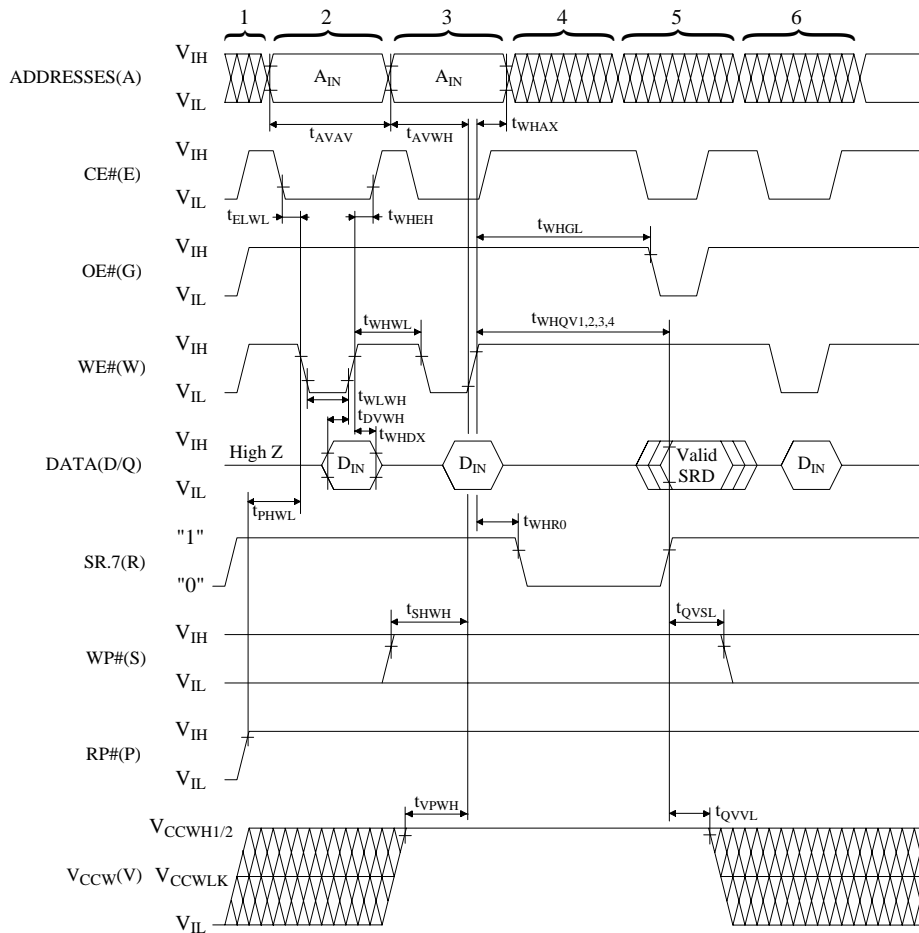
1 2 3 4 5 6

ADDRESSES(A) $V_{IH}$ $V_{IL}$ $A_{IN}$ $A_{IN}$

$t_{AVAV}$ $t_{AVWH}$ $t_{WHAX}$

CE#(E) $V_{IH}$ $V_{IL}$

$t_{ELWL}$ $t_{WHEH}$ $t_{WHGL}$

OE#(G) $V_{IH}$ $V_{IL}$

$t_{WHWL}$ $t_{WHQV1,2,3,4}$

WE#(W) $V_{IH}$ $V_{IL}$

$t_{WLWH}$ $t_{DVWH}$ $t_{WHDX}$

DATA(D/Q) $V_{IH}$ $V_{IL}$ High Z $D_{IN}$ $D_{IN}$ Valid SRD $D_{IN}$

$t_{PHWL}$ $t_{WHR0}$

SR.7(R) "1" "0"

$t_{SHWH}$ $t_{QVSL}$

WP#(S) $V_{IH}$ $V_{IL}$

RP#(P) $V_{IH}$ $V_{IL}$

$t_{VPWH}$ $t_{QVVL}$

$V_{CCW}$(V) $V_{CCWH1/2}$ $V_{CCWLK}$ $V_{IL}$